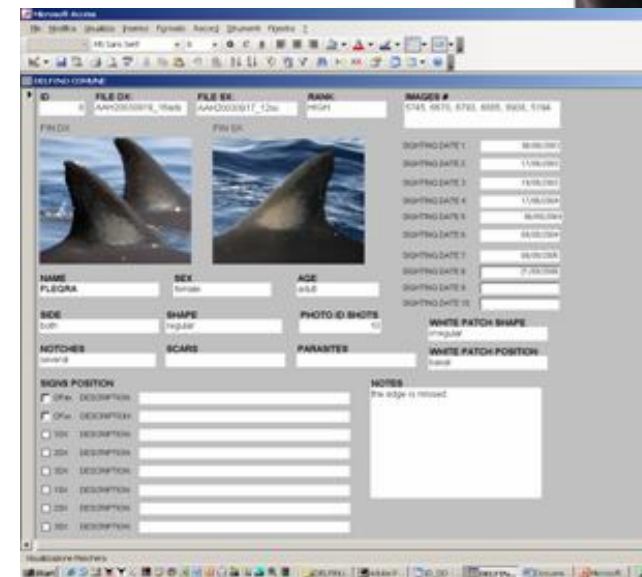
Microsoft Access

File Modifica Visualizza Inserisci Formato Record Strumenti Finestra ?

MS Sans Serif

DELFINO COMUNE

ID
6

FILE DX
AAH20030916_15a4c

FILE SX
AAH20030917_12sx

RANK
HIGH

IMAGES #
5745, 6670, 6793, 6885, 6938, 5194

FIN DX

FIN SX

SIGHTING DATE 1
SIGHTING DATE 2
SIGHTING DATE 3
SIGHTING DATE 4
SIGHTING DATE 5
SIGHTING DATE 6
SIGHTING DATE 7
SIGHTING DATE 8
SIGHTING DATE 9
SIGHTING DATE 10

NAME
FLEGRA

SEX
female

AGE
adult

SIDE
both

SHAPE
regular

PHOTO ID SHOTS
10

WHITE PATCH SHAPE
irregular

NOTCHES
several

SCARS

PARASITES

WHITE PATCH POSITION
basal

SIGNS POSITION

1Dx DESCRIPTION
2Dx DESCRIPTION
3Dx DESCRIPTION
2Sx DESCRIPTION
3Sx DESCRIPTION
1Sx DESCRIPTION
2Sx DESCRIPTION
3Sx DESCRIPTION

NOTES
the edge is missed

Visualizzazione Maschera

Start